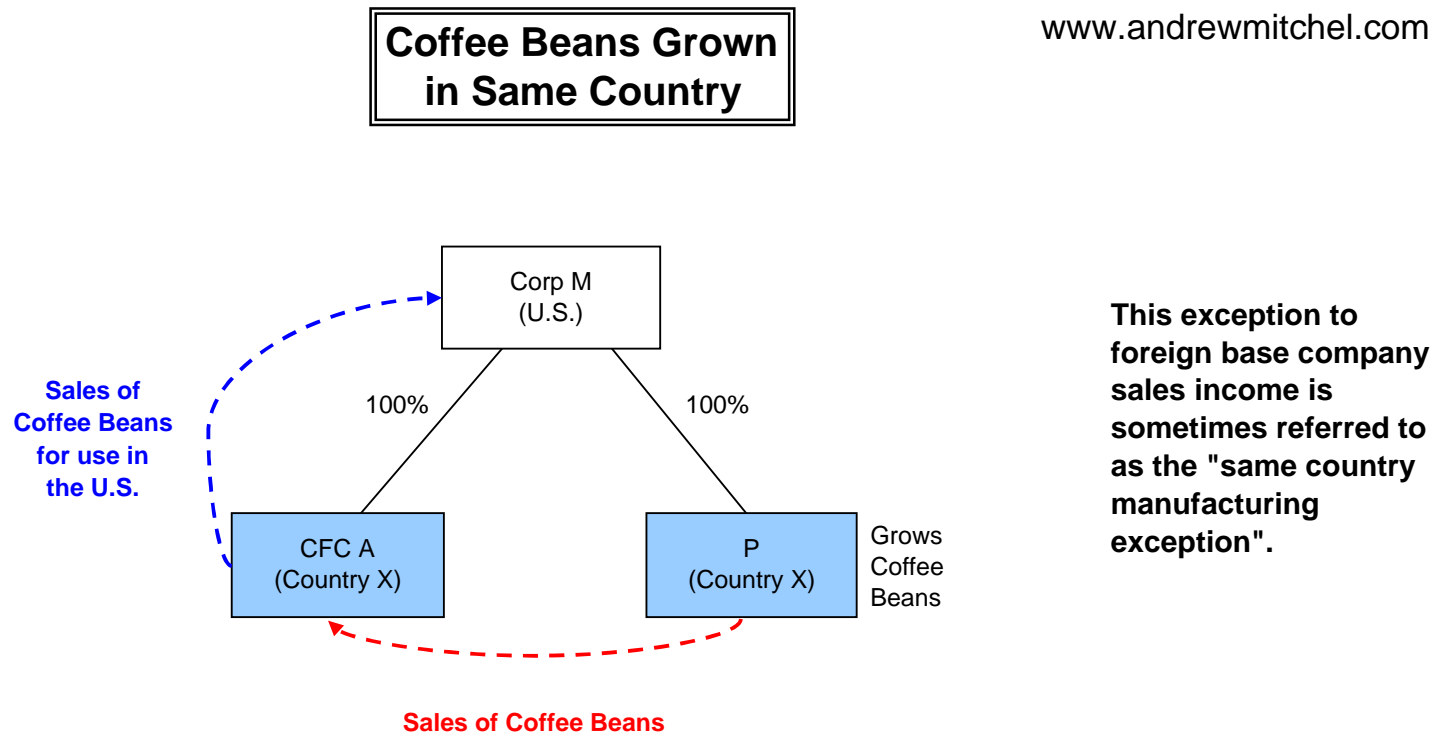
Coffee Beans Grown in Same Country

www.andrewmitchel.com

Corp M
(U.S.)

100%

100%

Sales of Coffee Beans for use in the U.S.

CFC A
(Country X)

P
(Country X)

Grows Coffee Beans

Sales of Coffee Beans

This exception to foreign base company sales income is sometimes referred to as the "same country manufacturing exception".